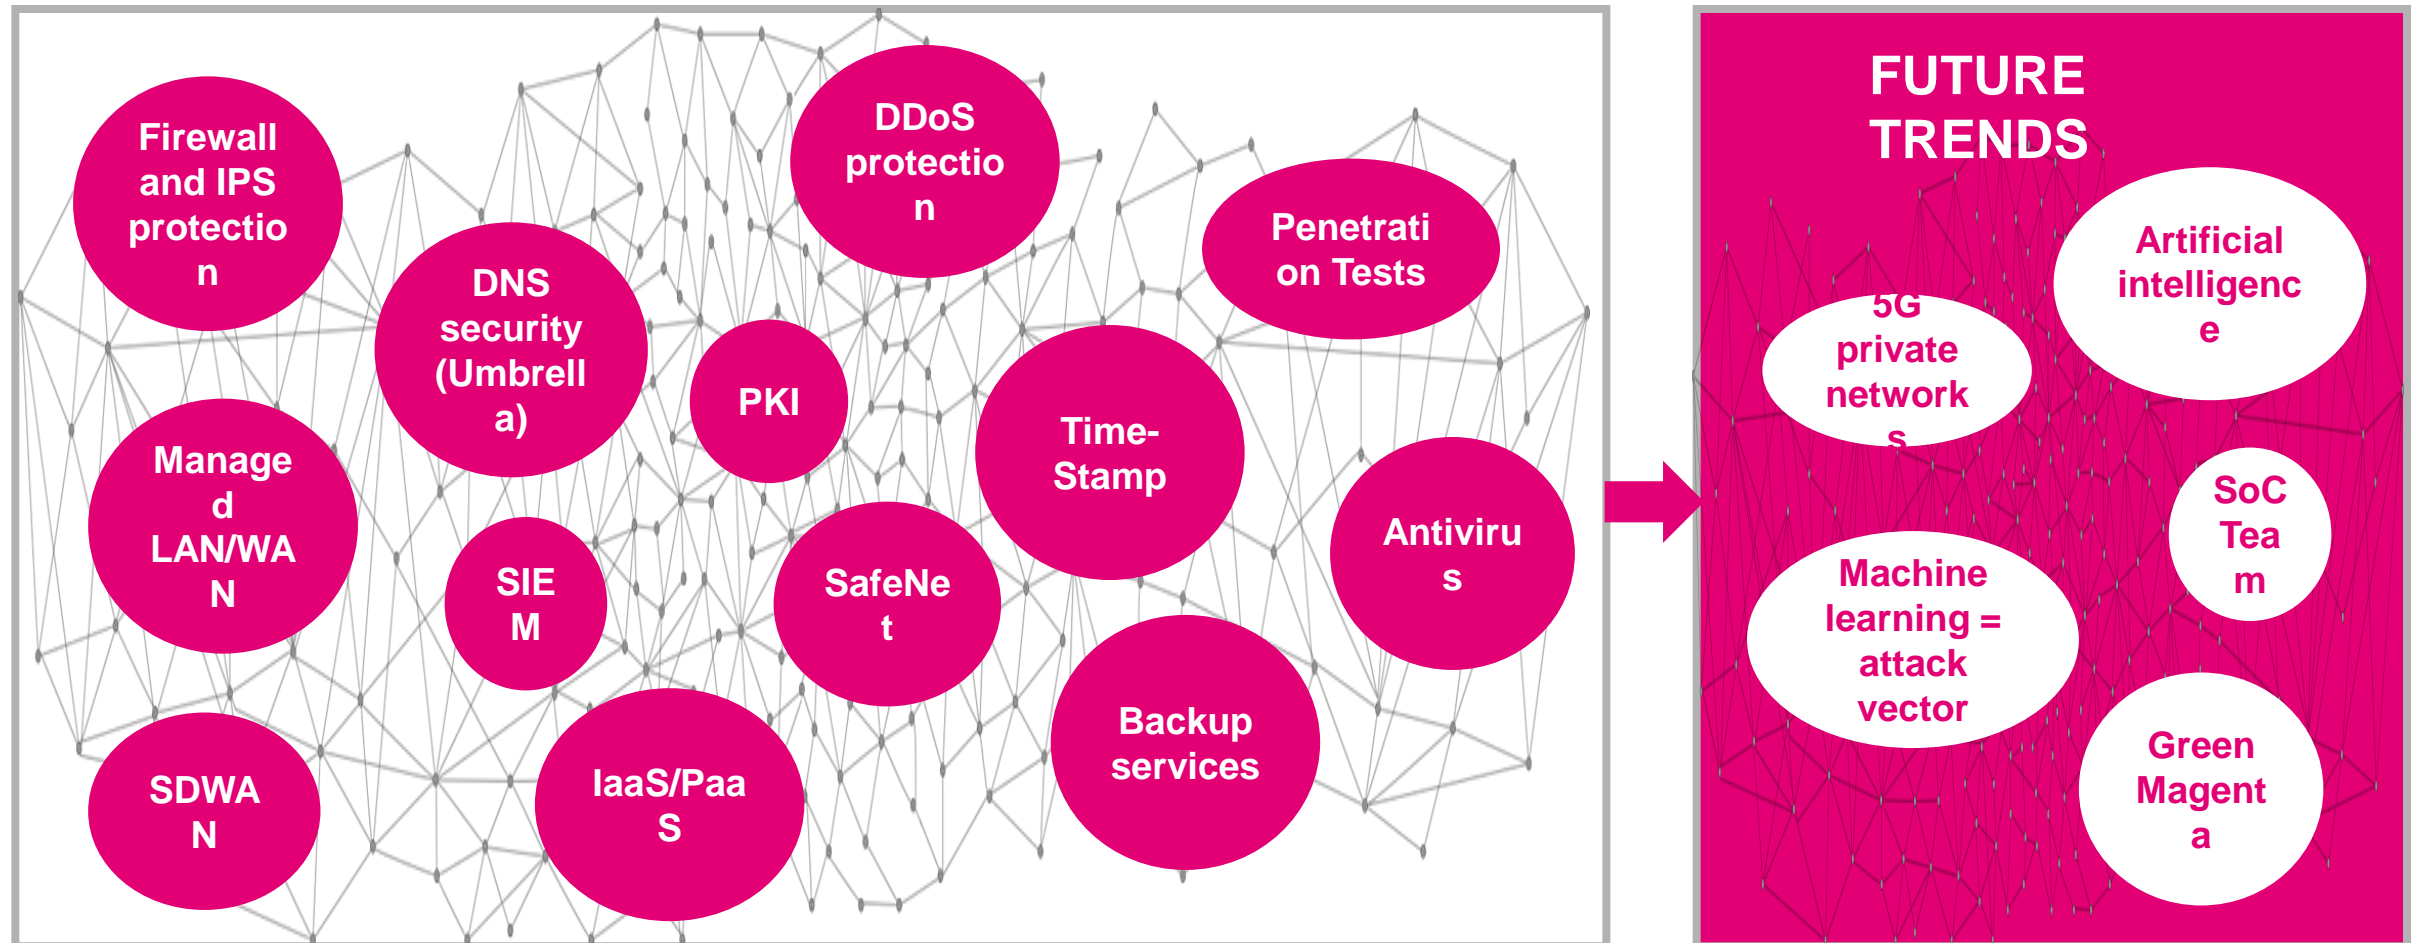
Firewall and IPS protection

DDoS protection

DNS security (Umbrella)

Penetration Tests

PKI

Managed LAN/WAN

Time-Stamp

SIEM

SafeNet

Antivirus

SDWAN

IaaS/PaaS

Backup services

FUTURE TRENDS

5G private networks

Artificial intelligence

SoC Team

Machine learning = attack vector

Green Magenta